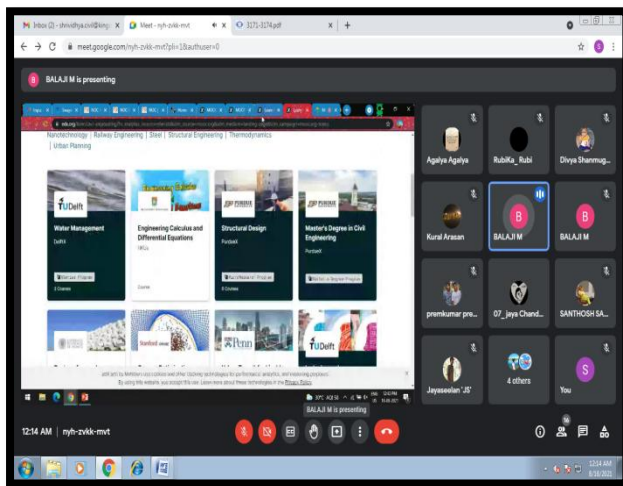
M Inbox (2) - shrividhya.civil@king: X   Meet - nyh-zvkk-mvt X   3171-3174.pdf X   +

← → C   meet.google.com/nyh-zvkk-mvt?pli=1&authuser=0

B   BALAJI M is presenting

Nanotechnology | Railway Engineering | Steel | Structural Engineering | Thermodynamics | Urban Planning

TU Delft
Water Management
DelftX

Engineering Calculus and Differential Equations
HKUx

PURDUE UNIVERSITY
Structural Design
PurdueX

PURDUE UNIVERSITY
Master's Degree in Civil Engineering
PurdueX

TU Delft

Penn

By using this website, you accept this use. Learn more about these technologies in the Privacy Policy.

BALAJI M is presenting

Agalya Agalya   RubiKa_ Rubi   Divya Shanmug...

Kural Arasan   BALAJI M   BALAJI M

premkumar pre...   07_jaya Chand...   SANTHOSH SA...

Jayaseelan 'JS'   4 others   You

12:14 AM | nyh-zvkk-mvt

12:14 AM
8/16/2021